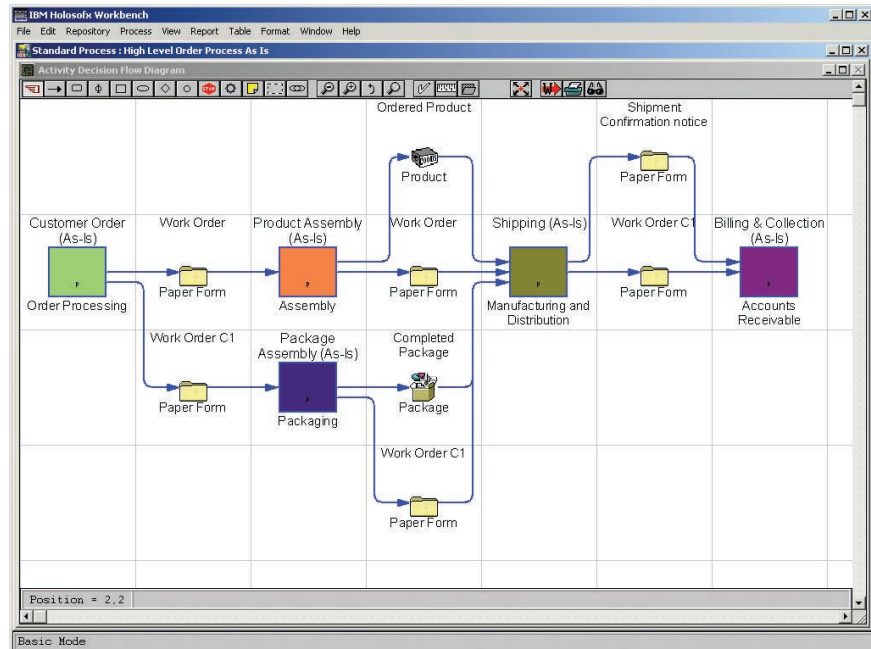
IBM Holosofx Workbench

File Edit Repository Process View Report Table Format Window Help

Standard Process : High Level Order Process As Is

Activity Decision Flow Diagram

Ordered Product

Product

Shipment Confirmation notice

Paper Form

Customer Order (As-Is)

Order Processing

Work Order

Paper Form

Product Assembly (As-Is)

Assembly

Work Order

Paper Form

Shipping (As-Is)

Manufacturing and Distribution

Work Order C1

Paper Form

Billing & Collection (As-Is)

Accounts Receivable

Work Order C1

Paper Form

Package Assembly (As-Is)

Packaging

Completed Package

Package

Work Order C1

Paper Form

Position = 2,2

Basic Mode